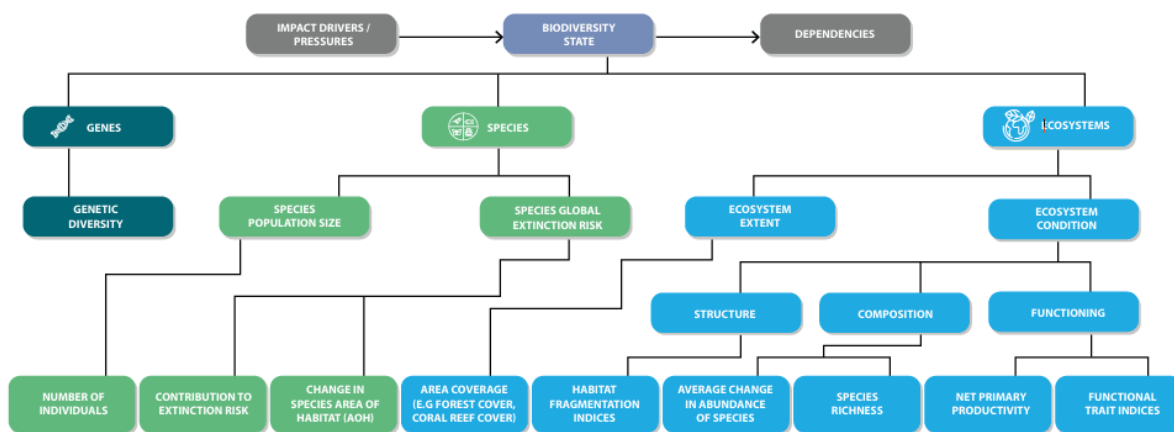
IMPACT DRIVERS / PRESSURES

BIODIVERSITY STATE

DEPENDENCIES

GENES

SPECIES

ECOSYSTEMS

GENETIC DIVERSITY

SPECIES POPULATION SIZE

SPECIES GLOBAL EXTINCTION RISK

ECOSYSTEM EXTENT

ECOSYSTEM CONDITION

STRUCTURE

COMPOSITION

FUNCTIONING

NUMBER OF INDIVIDUALS

CONTRIBUTION TO EXTINCTION RISK

CHANGE IN SPECIES AREA OF HABITAT (AOH)

AREA COVERAGE (E.G FOREST COVER, CORAL REEF COVER)

HABITAT FRAGMENTATION INDICES

AVERAGE CHANGE IN ABUNDANCE OF SPECIES

SPECIES RICHNESS

NET PRIMARY PRODUCTIVITY

FUNCTIONAL TRAIT INDICES